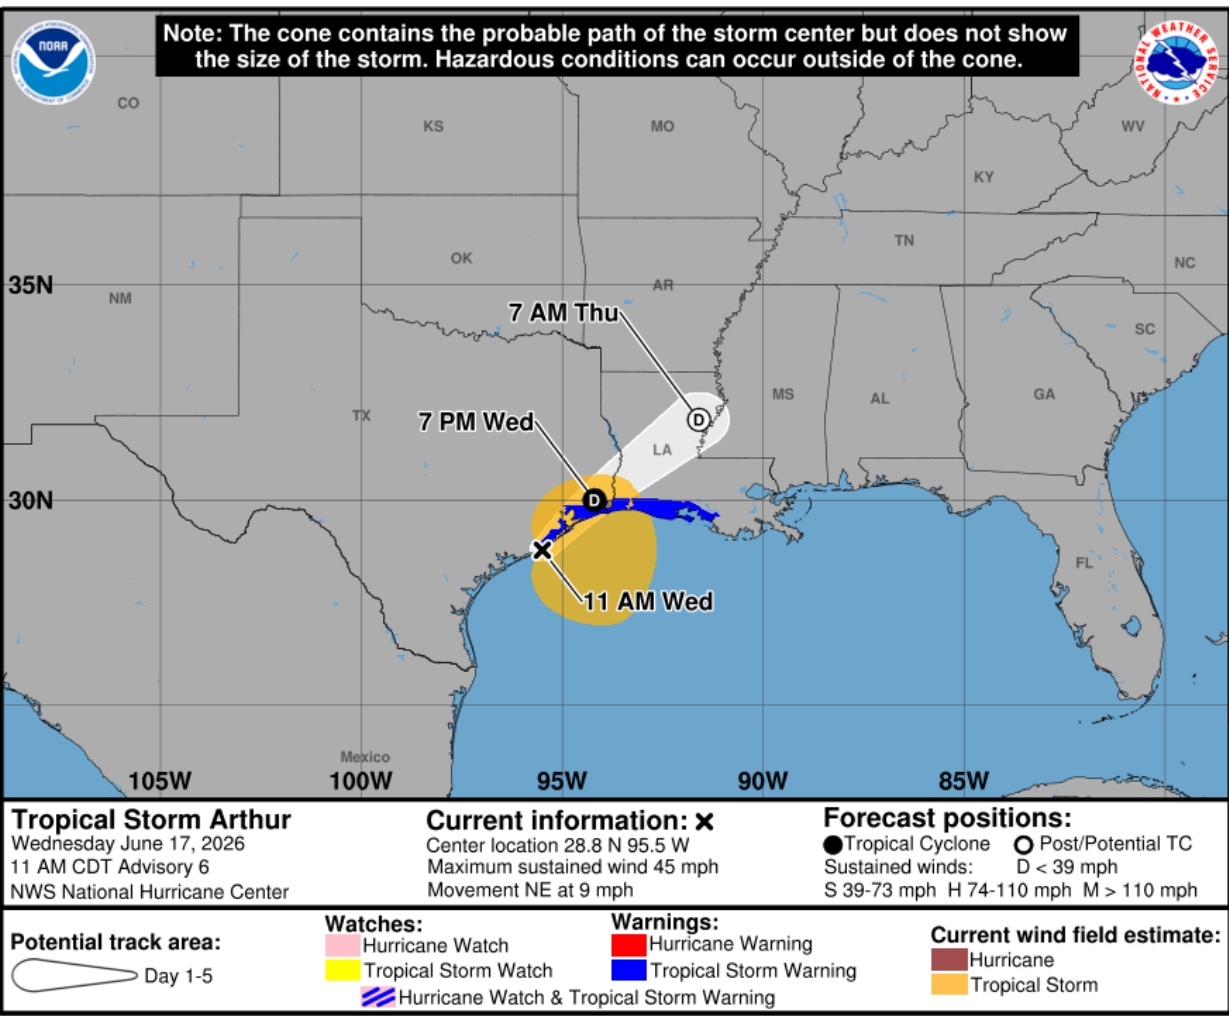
Note: The cone contains the probable path of the storm center but does not show the size of the storm. Hazardous conditions can occur outside of the cone.

NOAA

NATIONAL WEATHER SERVICE

CO
KS
MO
WV
KY
TN
NC
OK
AR
35N
NM
SC
7 AM Thu
D
MS
AL
GA
TX
7 PM Wed
LA
30N
D
FL
11 AM Wed
Mexico
105W
100W
95W
90W
85W

Tropical Storm Arthur
Wednesday June 17, 2026
11 AM CDT Advisory 6
NWS National Hurricane Center

Current information: ✕
Center location 28.8 N 95.5 W
Maximum sustained wind 45 mph
Movement NE at 9 mph

Forecast positions:
Tropical Cyclone
Post/Potential TC
Sustained winds:
D < 39 mph
S 39-73 mph H 74-110 mph M > 110 mph

Potential track area:
Day 1-5

Watches:
Hurricane Watch
Tropical Storm Watch

Warnings:
Hurricane Warning
Tropical Storm Warning

Hurricane Watch & Tropical Storm Warning

Current wind field estimate:
Hurricane
Tropical Storm